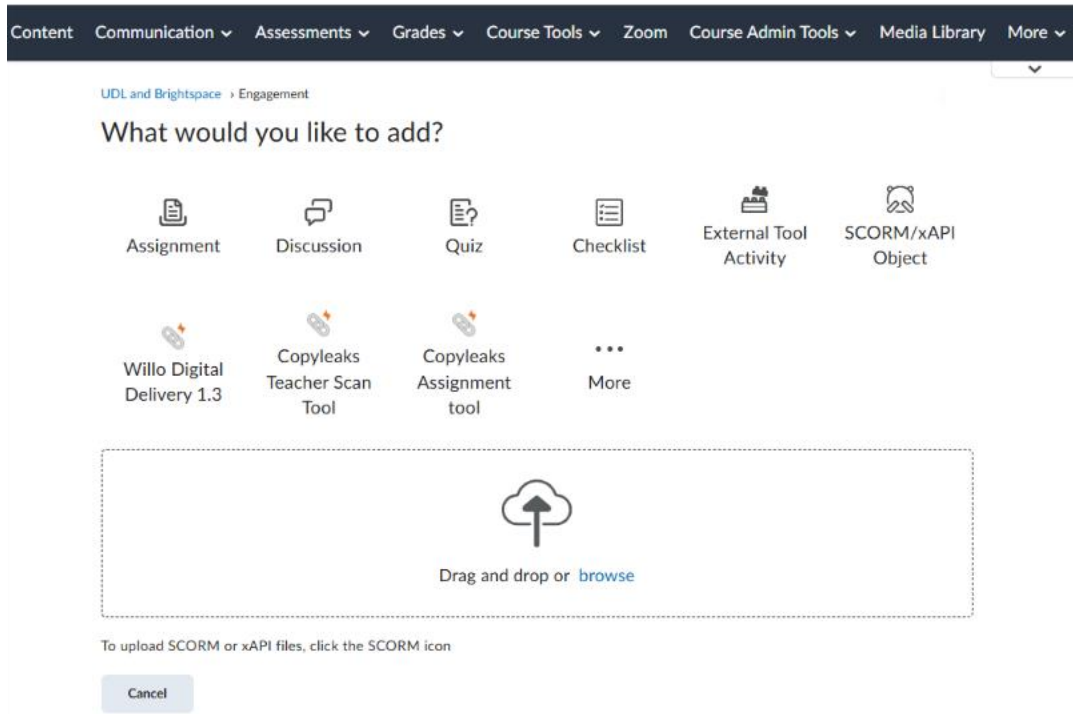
Content Communication ⌄ Assessments ⌄ Grades ⌄ Course Tools ⌄ Zoom Course Admin Tools ⌄ Media Library More ⌄

UDL and Brightspace › Engagement

What would you like to add?

Assignment

Discussion

Quiz

Checklist

External Tool Activity

SCORM/xAPI Object

Willo Digital Delivery 1.3

Copyleaks Teacher Scan Tool

Copyleaks Assignment tool

More

Drag and drop or browse

To upload SCORM or xAPI files, click the SCORM icon

Cancel